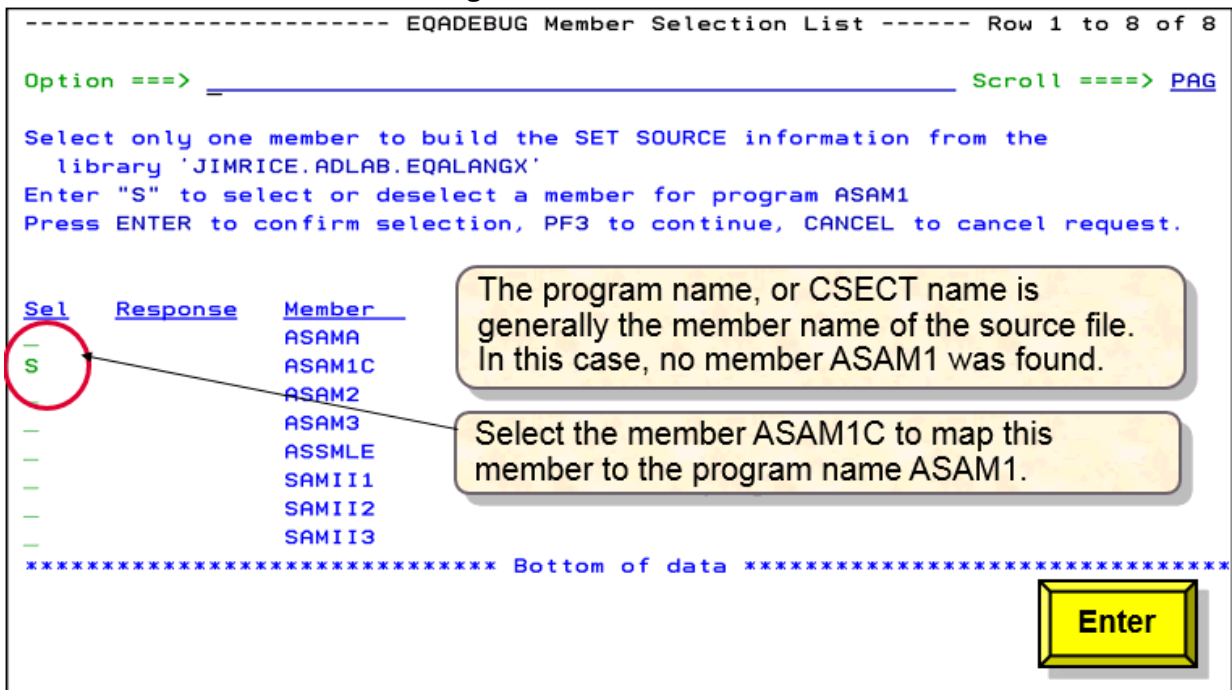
----------------------- EQADEBUG Member Selection List ------ Row 1 to 8 of 8

Option ===> _ Scroll ====> PAG

Select only one member to build the SET SOURCE information from the library 'JIMRICE.ADLAB.EQALANGX'
Enter "S" to select or deselect a member for program ASAM1
Press ENTER to confirm selection, PF3 to continue, CANCEL to cancel request.

| Sel | Response | Member |
|---|---|---|
| _ | | ASAMA |
| S | | ASAM1C |
| _ | | ASAM2 |
| _ | | ASAM3 |
| _ | | ASSMLE |
| _ | | SAMII1 |
| _ | | SAMII2 |
| _ | | SAMII3 |

The program name, or CSECT name is generally the member name of the source file. In this case, no member ASAM1 was found.

Select the member ASAM1C to map this member to the program name ASAM1.

****************************** Bottom of data ******************************

Enter